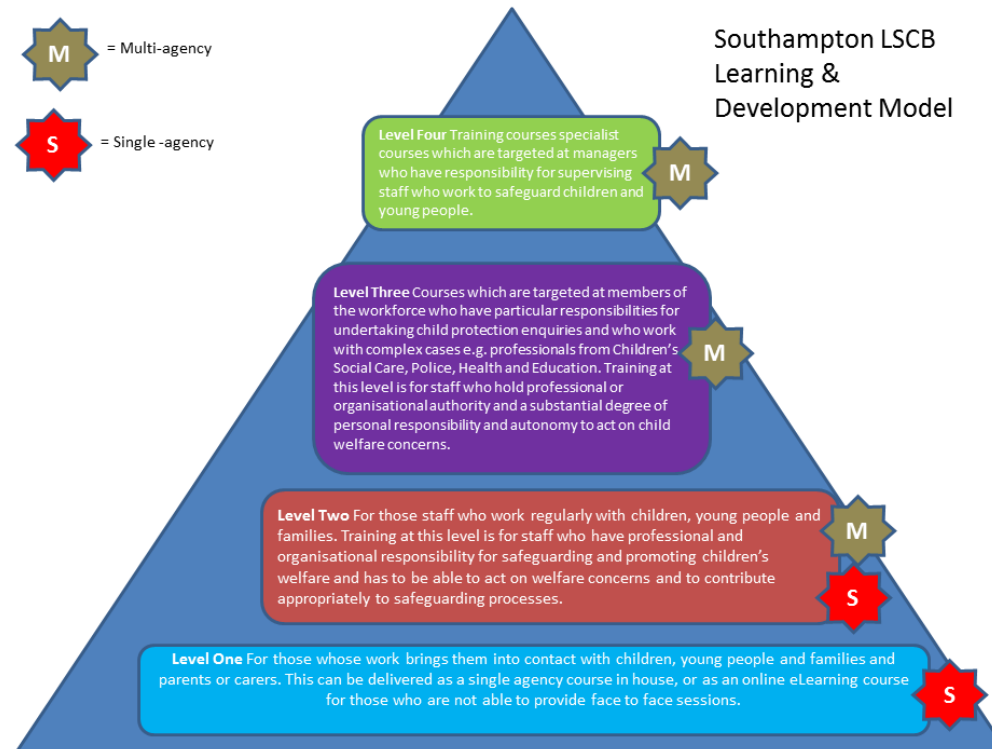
M = Multi-agency

S = Single -agency

Southampton LSCB Learning & Development Model

Level Four Training courses specialist courses which are targeted at managers who have responsibility for supervising staff who work to safeguard children and young people.

M

Level Three Courses which are targeted at members of the workforce who have particular responsibilities for undertaking child protection enquiries and who work with complex cases e.g. professionals from Children's Social Care, Police, Health and Education. Training at this level is for staff who hold professional or organisational authority and a substantial degree of personal responsibility and autonomy to act on child welfare concerns.

M

Level Two For those staff who work regularly with children, young people and families. Training at this level is for staff who have professional and organisational responsibility for safeguarding and promoting children's welfare and has to be able to act on welfare concerns and to contribute appropriately to safeguarding processes.

M

S

Level One For those whose work brings them into contact with children, young people and families and parents or carers. This can be delivered as a single agency course in house, or as an online eLearning course for those who are not able to provide face to face sessions.

S